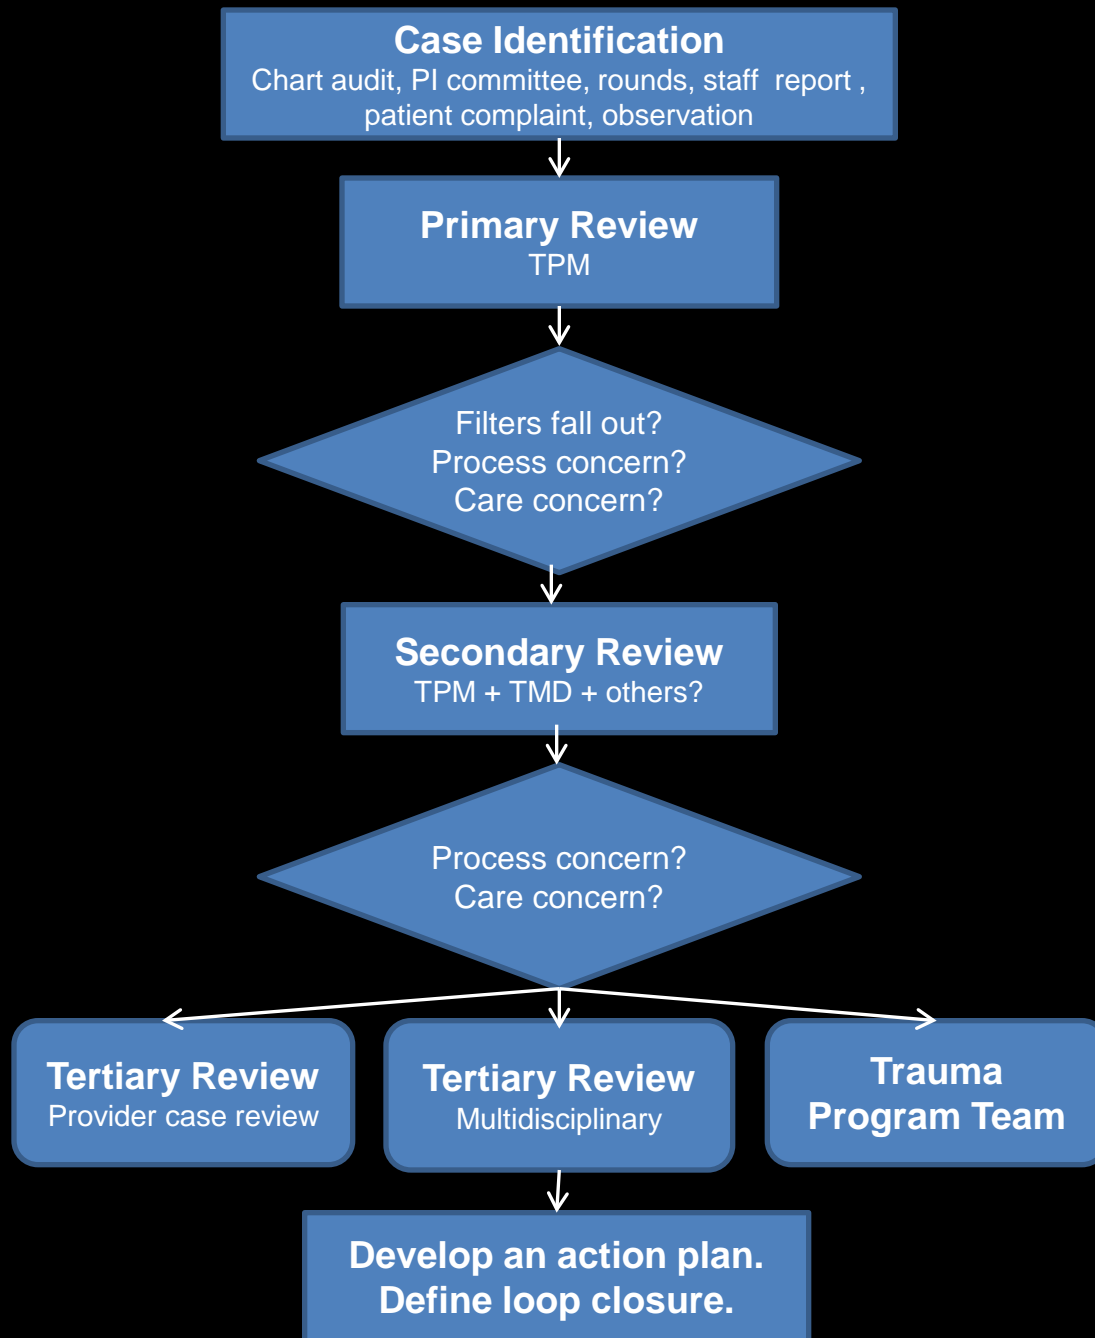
Case Identification
Chart audit, PI committee, rounds, staff report , patient complaint, observation

Primary Review
TPM

Filters fall out?
Process concern?
Care concern?

Secondary Review
TPM + TMD + others?

Process concern?
Care concern?

Tertiary Review
Provider case review

Tertiary Review
Multidisciplinary

Trauma
Program Team

Develop an action plan.
Define loop closure.